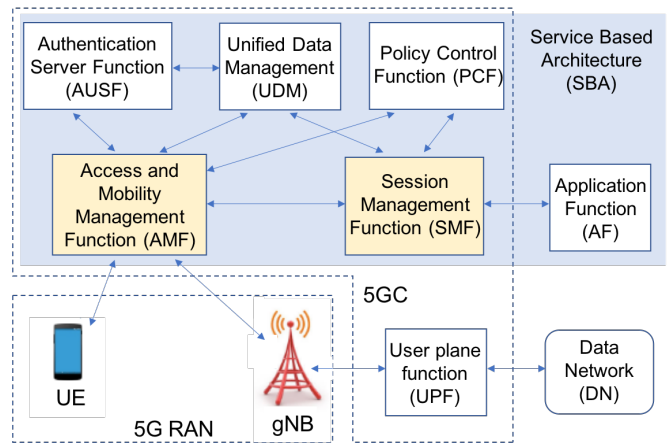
Authentication Server Function (AUSF)

Unified Data Management (UDM)

Policy Control Function (PCF)

Service Based Architecture (SBA)

Access and Mobility Management Function (AMF)

Session Management Function (SMF)

Application Function (AF)

5GC

UE

gNB

User plane function (UPF)

Data Network (DN)

5G RAN